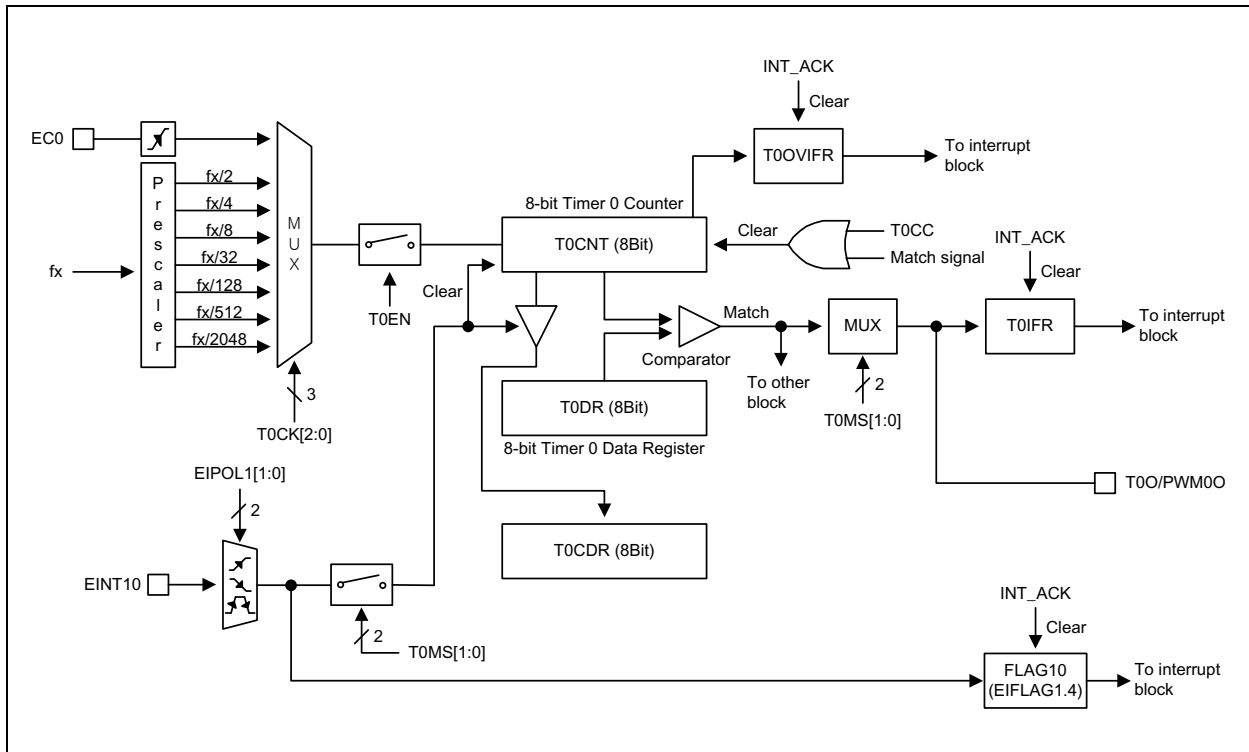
INT_ACK
Clear
EC0
T0OVIFR
To interrupt block
Prescaler
fx/2
fx/4
fx/8
fx/32
fx/128
fx/512
fx/2048
MUX
8-bit Timer 0 Counter
fx
T0CNT (8Bit)
Clear
T0CC
Match signal
INT_ACK
Clear
T0EN
Clear
Match
MUX
T0IFR
To interrupt block
Comparator
To other block
2
T0DR (8Bit)
T0MS[1:0]
3
8-bit Timer 0 Data Register
T0CK[2:0]
EIPOL1[1:0]
T0O/PWM0O
2
T0CDR (8Bit)
EINT10
2
T0MS[1:0]
INT_ACK
Clear
FLAG10 (EIFLAG1.4)
To interrupt block